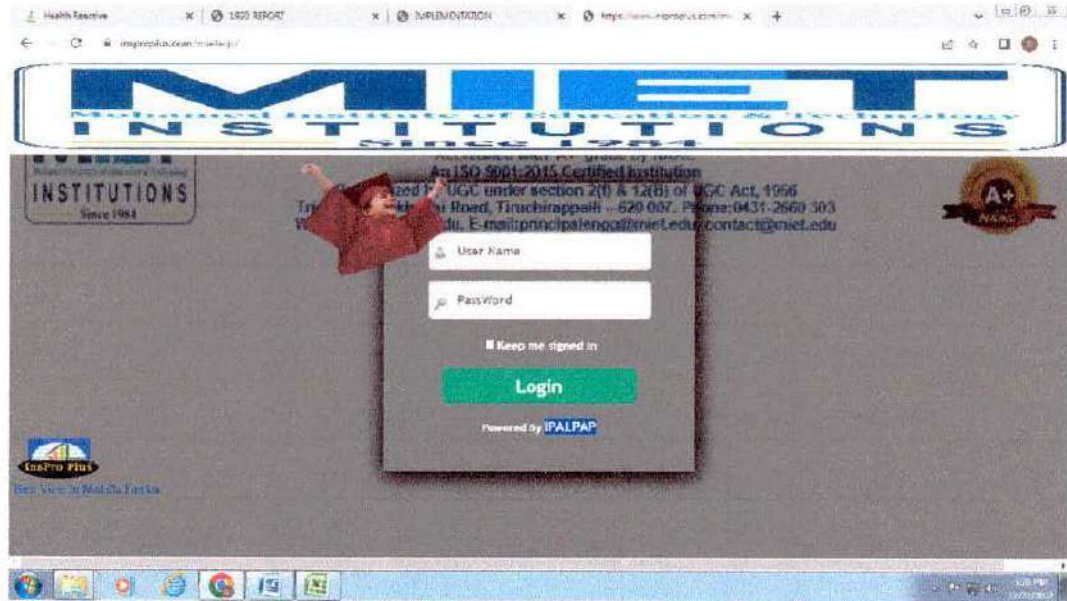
Health Reactive × | 1920 REPORT × | IMPLEMENTATION × | https://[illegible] × +

inprepius.com/mietacp/

MIET
Mohamed Institute of Education & Technology
INSTITUTIONS
Since 1984

INSTITUTIONS
Since 1984

Accredited with A+ grade by NAAC
An ISO 9001:2015 Certified Institution
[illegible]ized by UGC under section 2(f) & 12(B) of UGC Act, 1956
Tri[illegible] Road, Tiruchirappalli - 620 007. Phone:0431-2660 303
W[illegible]edu, E-mail:principalengg@miet.edu contact@miet.edu

A+
NAAC

User Name
PassWord
Keep me signed in
Login
Powered by IPALPAP

InnPro Plus
Best View in Mozilla Firefox